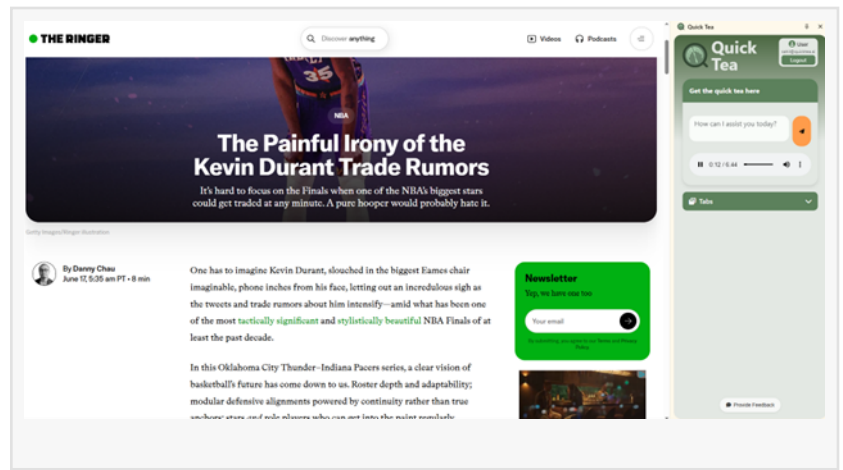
THE RINGER

Discover anything

Videos Podcasts

35

NBA

The Painful Irony of the Kevin Durant Trade Rumors

It's hard to focus on the Finals when one of the NBA's biggest stars could get traded at any minute. A pure hooper would probably hate it.

Getty Images/Ringer illustration

By Danny Chau
June 17, 5:35 am PT • 8 min

One has to imagine Kevin Durant, slouched in the biggest Eames chair imaginable, phone inches from his face, letting out an incredulous sigh as the tweets and trade rumors about him intensify—amid what has been one of the most tactically significant and stylistically beautiful NBA Finals of at least the past decade.

In this Oklahoma City Thunder–Indiana Pacers series, a clear vision of basketball's future has come down to us. Roster depth and adaptability; modular defensive alignments powered by continuity rather than true anchors; stars and role players who can get into the paint regularly

Newsletter
Yep, we have one too

Your email

By submitting, you agree to our Terms and Privacy Policy

Quick Tea

Quick Tea

User
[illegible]
Logout

Get the quick tea here

How can I assist you today?

0:12 / 6:44

Tabs

Provide Feedback